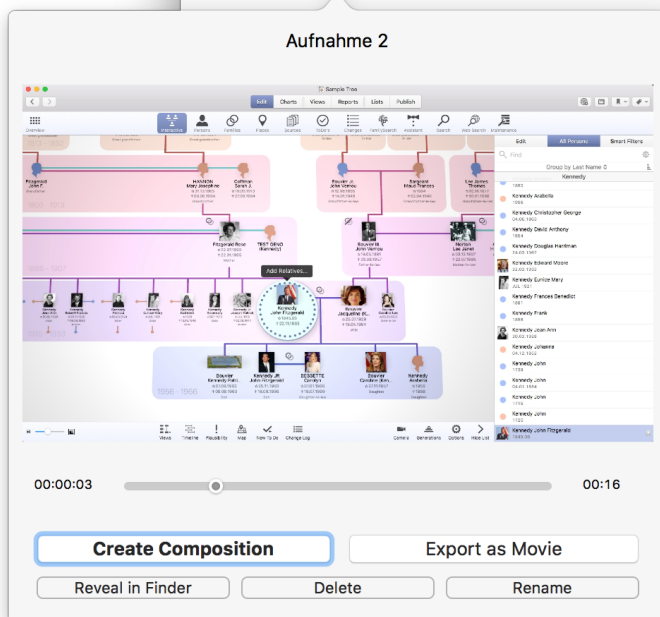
Aufnahme 2

Sample Tree

Edit Charts Views Reports Lists Publish

Overview Interactive Persons Families Places Sources To Do's Changes Plausibility Assistant Search Web Search Maintenance

Edit All Persons Smart Filters

Find

Group by Last Name

Kennedy

Kennedy Arabella
Kennedy Christopher George
Kennedy David Anthony
Kennedy Douglas Harriman
Kennedy Edward Moore
Kennedy Eunice Mary
Kennedy Frances Benedict
Kennedy Frank
Kennedy Joan Ann
Kennedy Johanna
Kennedy John
Kennedy John
Kennedy John
Kennedy John
Kennedy John Fitzgerald

Add Relatives...

Kennedy John Fitzgerald

Bouvier Jacqueline

Fitzgerald Rose

Kennedy Arabella

Views Timeline Plausibility Map New To Do Change Log Camera Generations Options Hide List

00:00:03

00:16

Create Composition

Export as Movie

Reveal in Finder

Delete

Rename